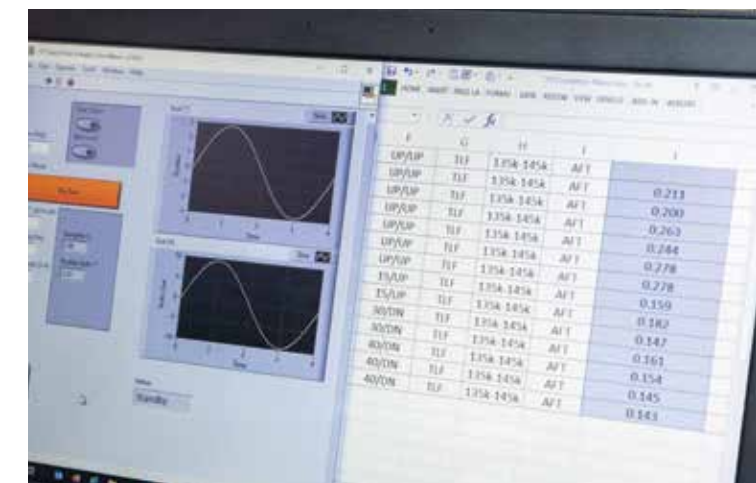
HOME INSERT PAGE LA FORMU DATA REVIEW VIEW

| F | G | H | I | J |
|---|---|---|---|---|
| UP/UP | TLF | 135k-145k | AFT | |
| UP/UP | TLF | 135k-145k | AFT | |
| UP/UP | TLF | 135k-145k | AFT | 0.211 |
| UP/UP | TLF | 135k-145k | AFT | 0.200 |
| UP/UP | TLF | 135k-145k | AFT | 0.263 |
| UP/UP | TLF | 135k-145k | AFT | 0.244 |
| UP/UP | TLF | 135k-145k | AFT | 0.278 |
| 15/UP | TLF | 135k-145k | AFT | 0.278 |
| 15/UP | TLF | 135k-145k | AFT | 0.159 |
| 30/DN | TLF | 135k-145k | AFT | 0.182 |
| 30/DN | TLF | 135k-145k | AFT | 0.147 |
| 40/DN | TLF | 135k-145k | AFT | 0.161 |
| 40/DN | TLF | 135k-145k | AFT | 0.154 |
| 40/DN | TLF | 135k-145k | AFT | 0.145 |
| | | | | 0.143 |

Time

Time

Standby